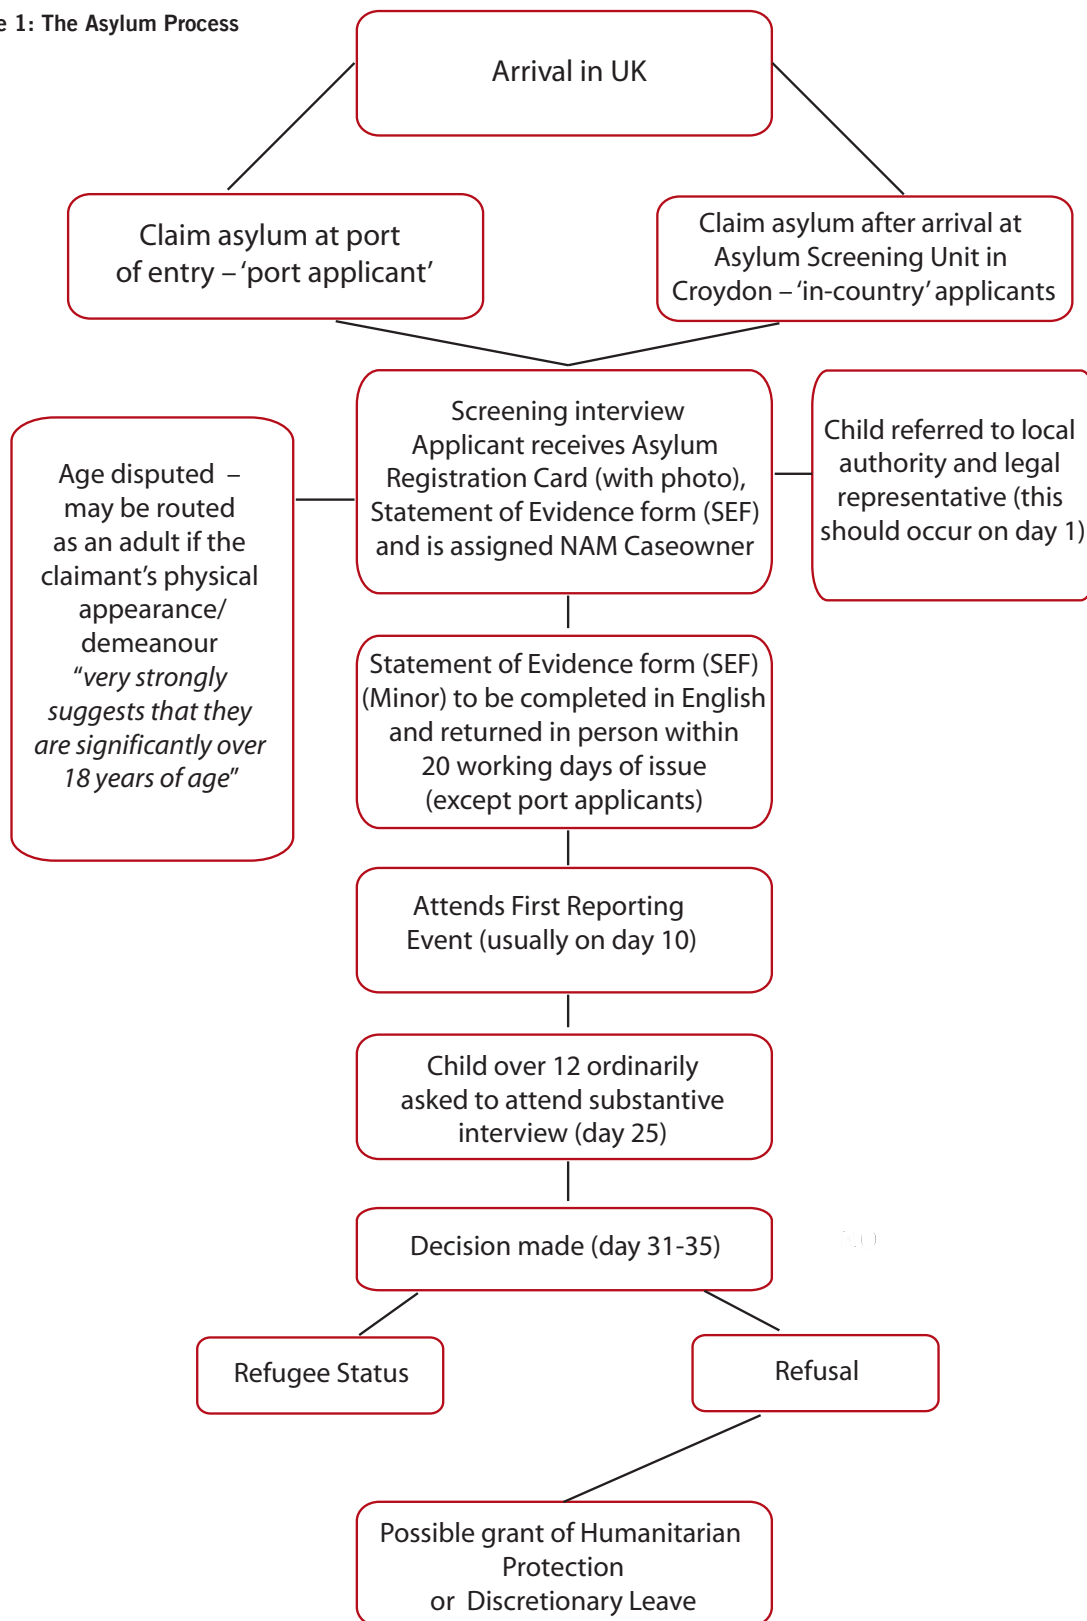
e 1: The Asylum Process

Arrival in UK

Claim asylum at port of entry – 'port applicant'

Claim asylum after arrival at Asylum Screening Unit in Croydon – 'in-country' applicants

Age disputed – may be routed as an adult if the claimant's physical appearance/ demeanour *"very strongly suggests that they are significantly over 18 years of age"*

Screening interview Applicant receives Asylum Registration Card (with photo), Statement of Evidence form (SEF) and is assigned NAM Caseowner

Child referred to local authority and legal representative (this should occur on day 1)

Statement of Evidence form (SEF) (Minor) to be completed in English and returned in person within 20 working days of issue (except port applicants)

Attends First Reporting Event (usually on day 10)

Child over 12 ordinarily asked to attend substantive interview (day 25)

Decision made (day 31-35)

Refugee Status

Refusal

Possible grant of Humanitarian Protection or Discretionary Leave